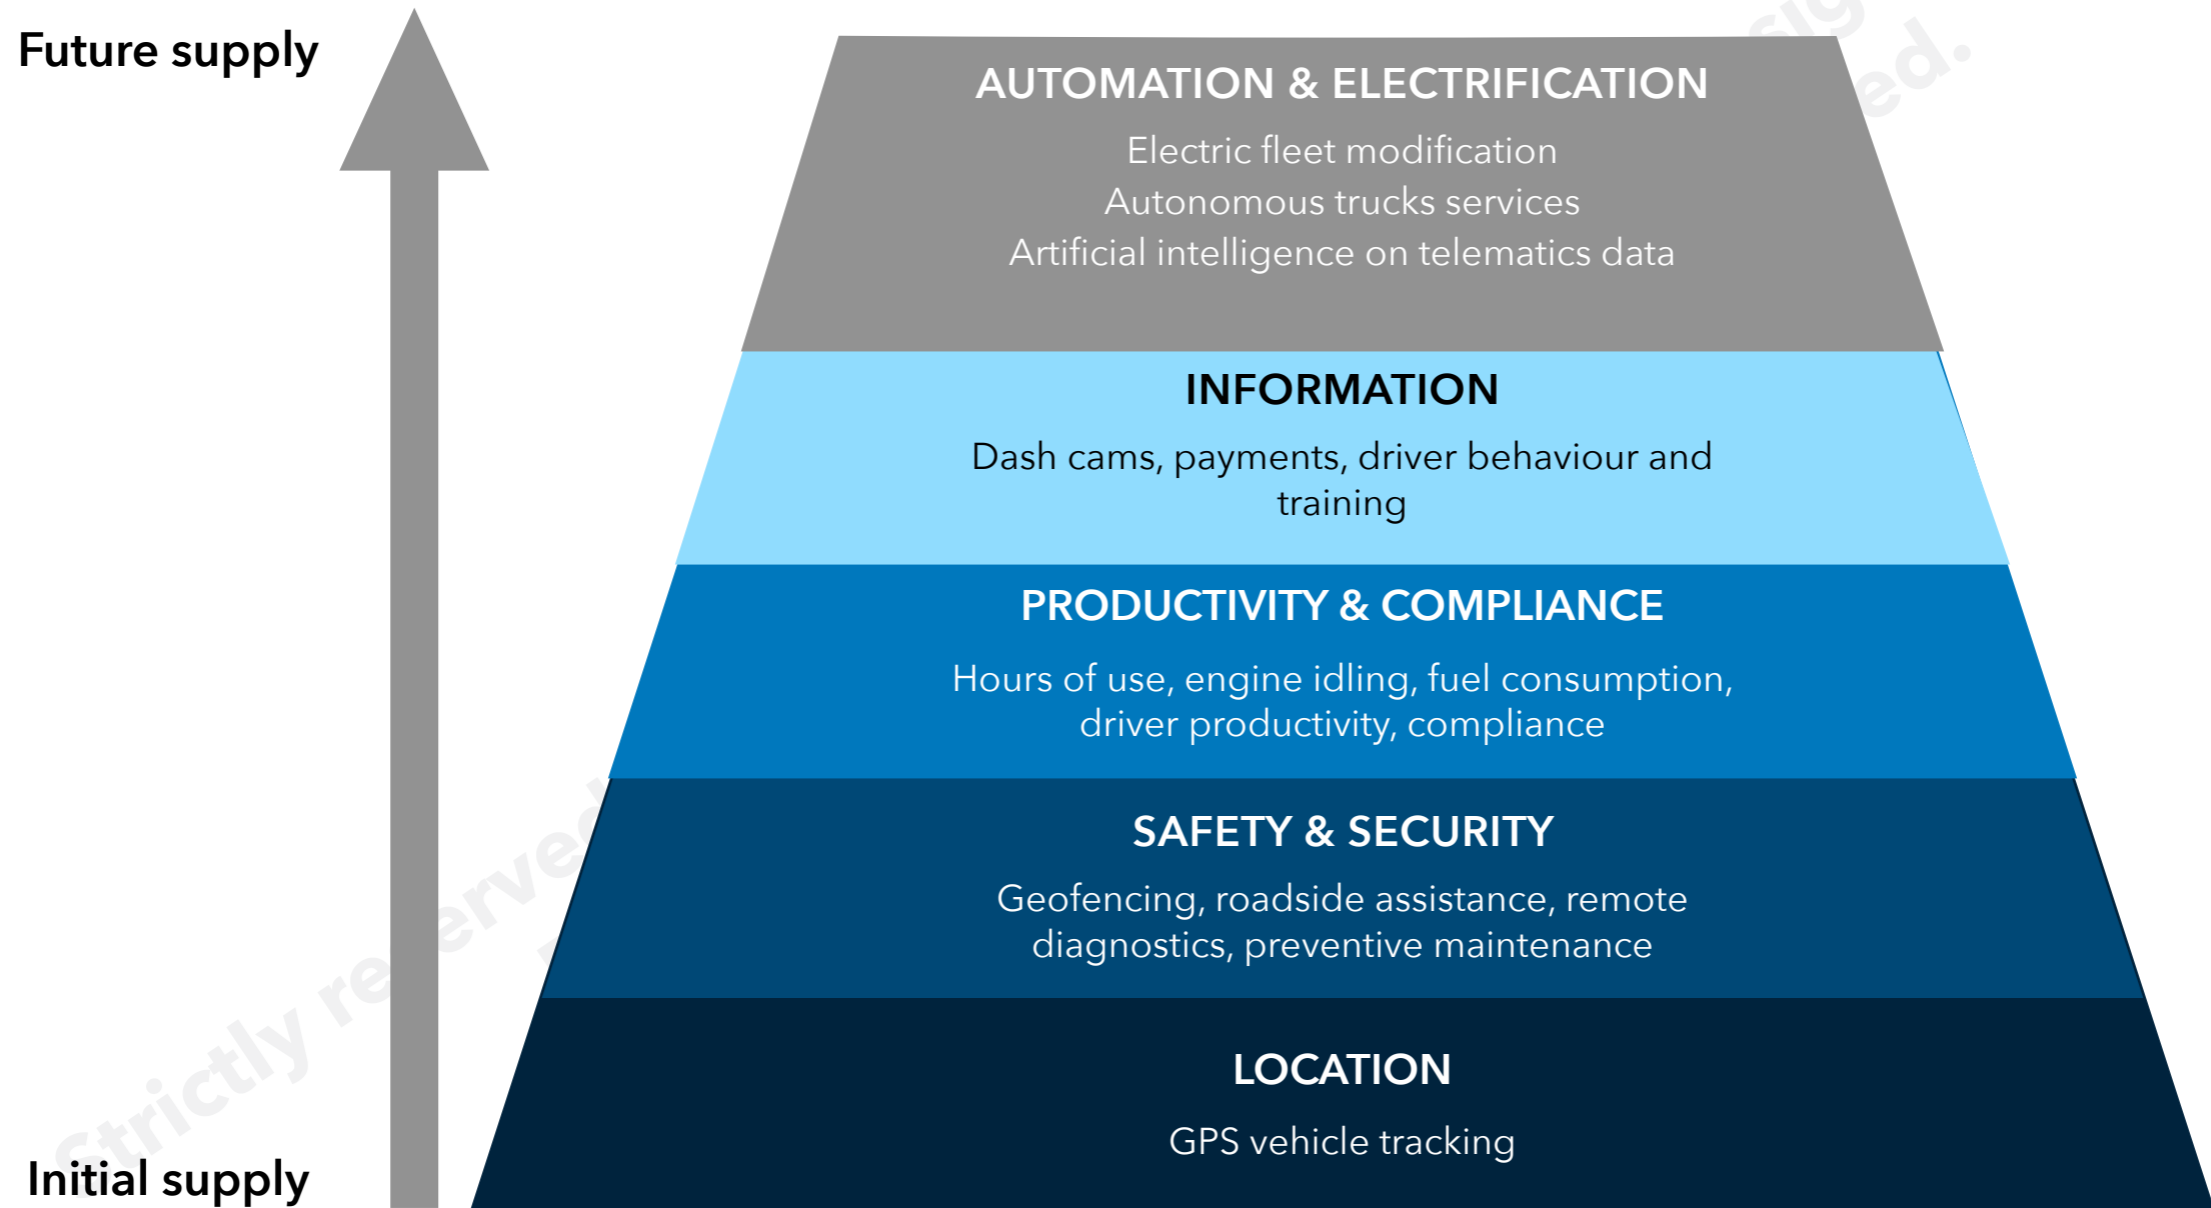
Future supply

AUTOMATION & ELECTRIFICATION

Electric fleet modification
Autonomous trucks services
Artificial intelligence on telematics data

INFORMATION

Dash cams, payments, driver behaviour and training

PRODUCTIVITY & COMPLIANCE

Hours of use, engine idling, fuel consumption, driver productivity, compliance

SAFETY & SECURITY

Geofencing, roadside assistance, remote diagnostics, preventive maintenance

LOCATION

GPS vehicle tracking

Initial supply

Strictly reserved

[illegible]ed.